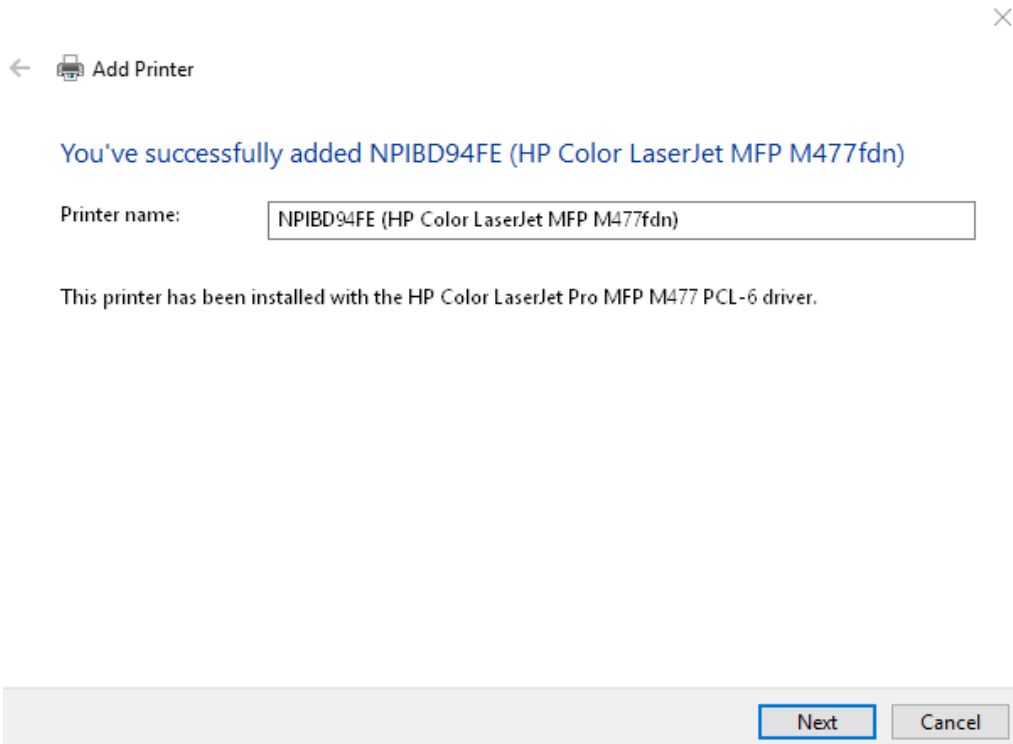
Add Printer

You've successfully added NPIBD94FE (HP Color LaserJet MFP M477fdn)

Printer name: NPIBD94FE (HP Color LaserJet MFP M477fdn)

This printer has been installed with the HP Color LaserJet Pro MFP M477 PCL-6 driver.

Next Cancel